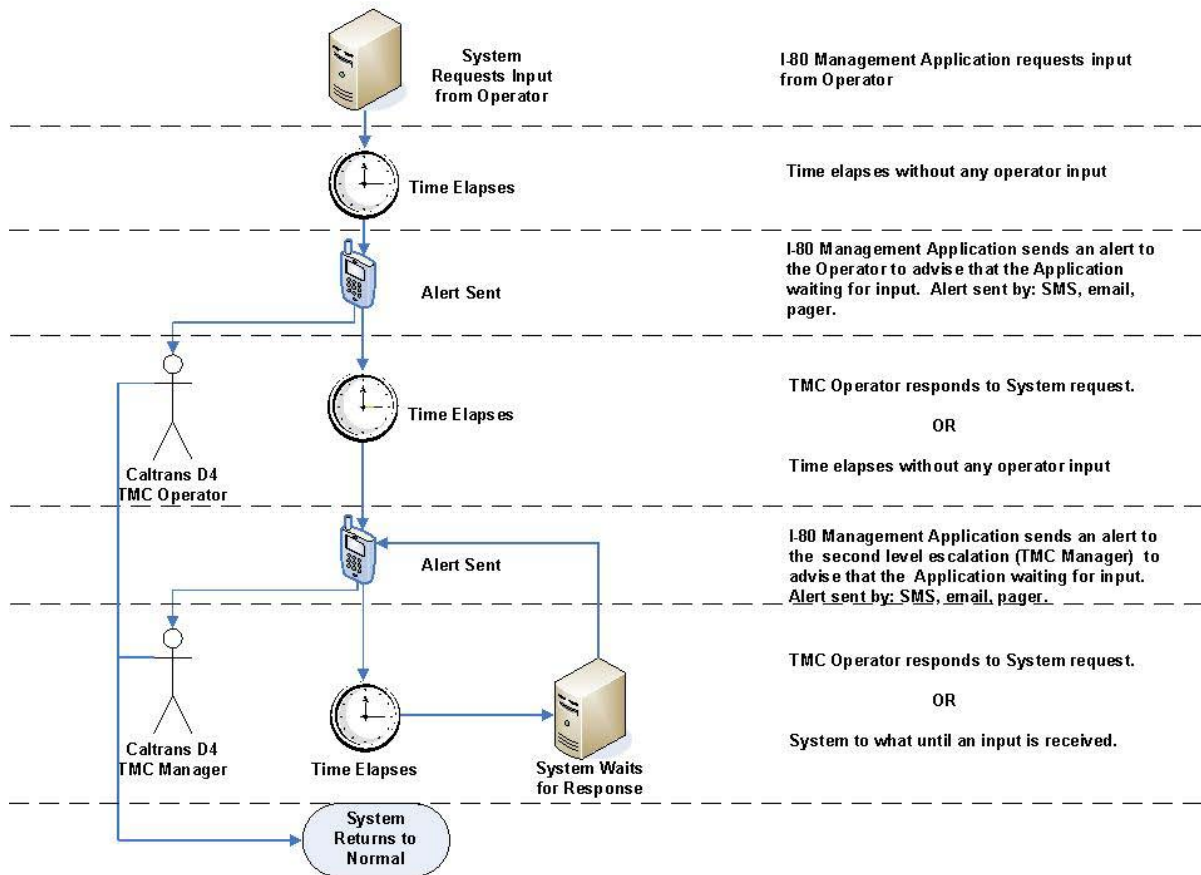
System Requests Input from Operator

I-80 Management Application requests input from Operator

Time Elapses

Time elapses without any operator input

Alert Sent

I-80 Management Application sends an alert to the Operator to advise that the Application waiting for input. Alert sent by: SMS, email, pager.

Time Elapses

Caltrans D4 TMC Operator

TMC Operator responds to System request.

OR

Time elapses without any operator input

Alert Sent

I-80 Management Application sends an alert to the second level escalation (TMC Manager) to advise that the Application waiting for input. Alert sent by: SMS, email, pager.

Caltrans D4 TMC Manager

Time Elapses

System Waits for Response

TMC Operator responds to System request.

OR

System to what until an input is received.

System Returns to Normal